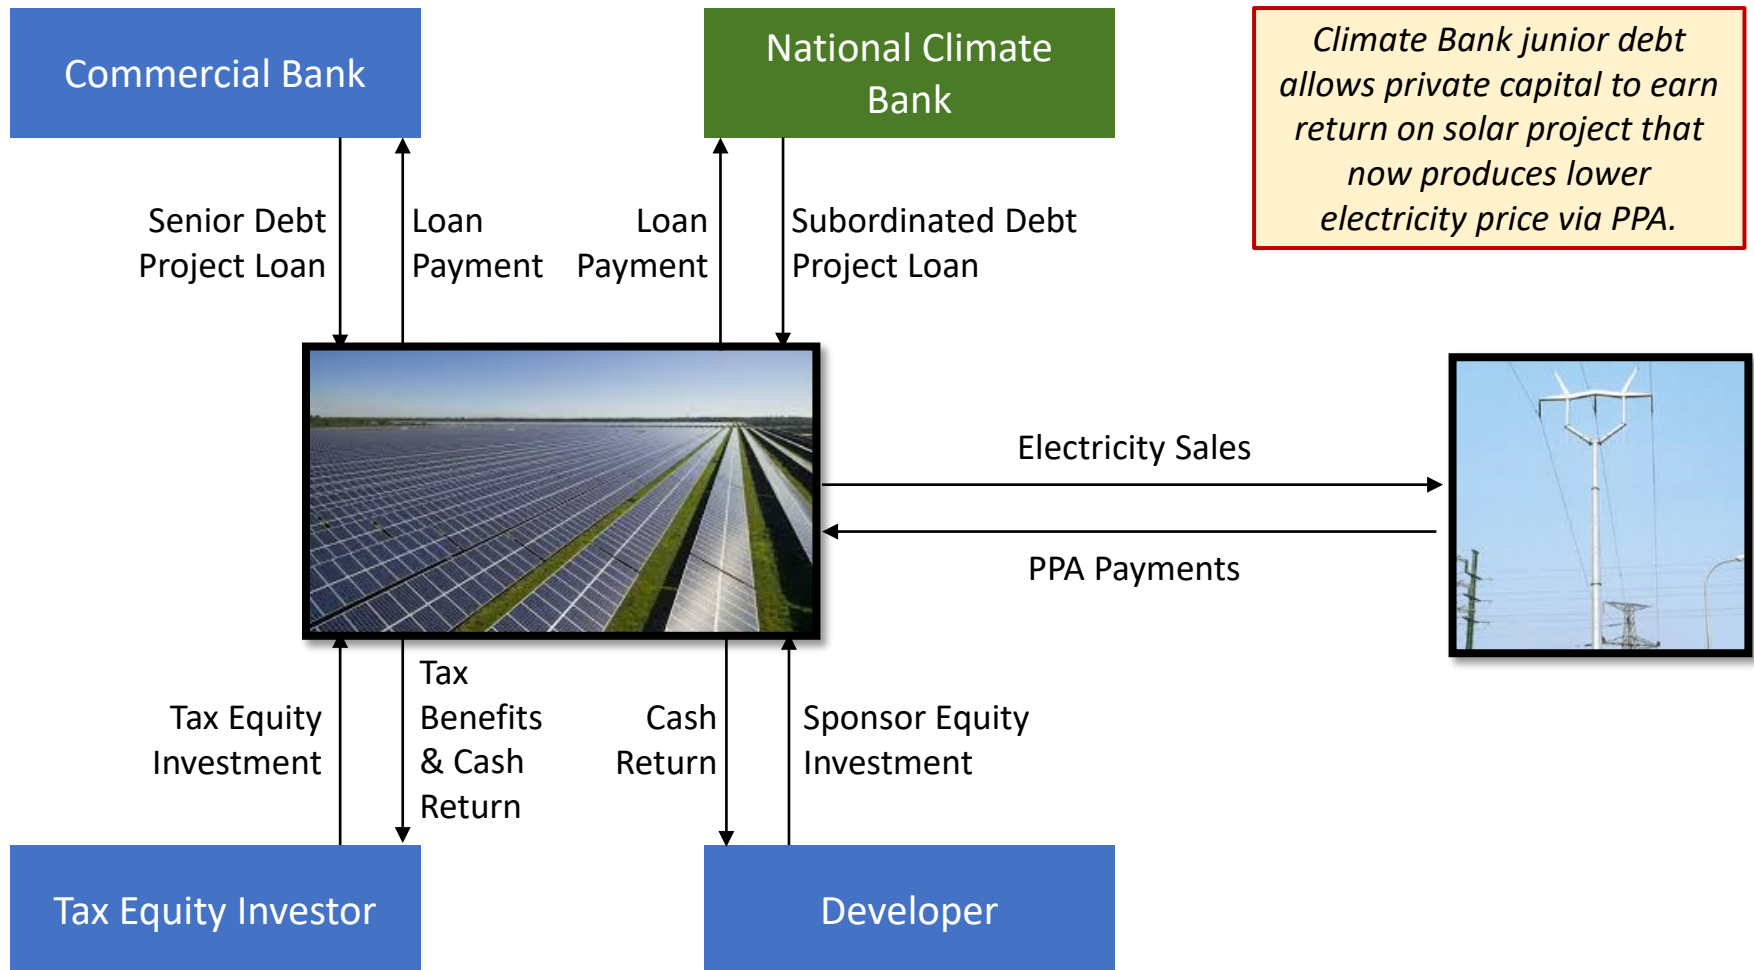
Commercial Bank

National Climate Bank

Climate Bank junior debt allows private capital to earn return on solar project that now produces lower electricity price via PPA.

Senior Debt Project Loan

Loan Payment

Loan Payment

Subordinated Debt Project Loan

Electricity Sales

PPA Payments

Tax Equity Investment

Tax Benefits & Cash Return

Cash Return

Sponsor Equity Investment

Tax Equity Investor

Developer